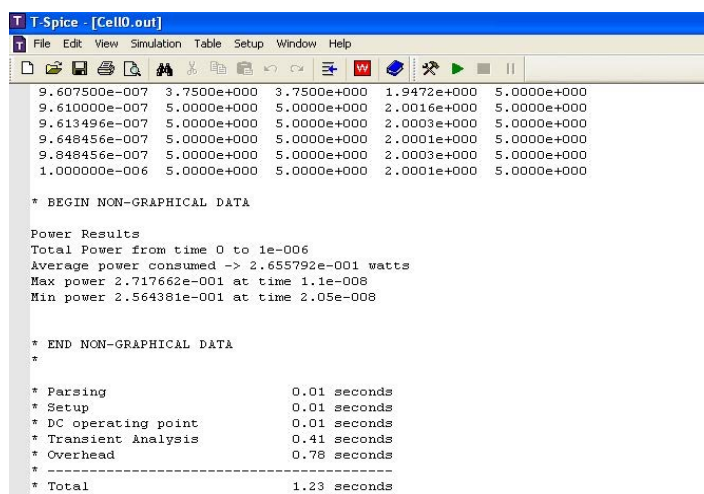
T-Spice - [Cell0.out]
File Edit View Simulation Table Setup Window Help

9.607500e-007 3.7500e+000 3.7500e+000 1.9472e+000 5.0000e+000
9.610000e-007 5.0000e+000 5.0000e+000 2.0016e+000 5.0000e+000
9.613496e-007 5.0000e+000 5.0000e+000 2.0003e+000 5.0000e+000
9.648456e-007 5.0000e+000 5.0000e+000 2.0001e+000 5.0000e+000
9.848456e-007 5.0000e+000 5.0000e+000 2.0003e+000 5.0000e+000
1.000000e-006 5.0000e+000 5.0000e+000 2.0001e+000 5.0000e+000

* BEGIN NON-GRAPHICAL DATA

Power Results
Total Power from time 0 to 1e-006
Average power consumed -> 2.655792e-001 watts
Max power 2.717662e-001 at time 1.1e-008
Min power 2.564381e-001 at time 2.05e-008

* END NON-GRAPHICAL DATA
*

* Parsing 0.01 seconds
* Setup 0.01 seconds
* DC operating point 0.01 seconds
* Transient Analysis 0.41 seconds
* Overhead 0.78 seconds
* -----------------------------------------
* Total 1.23 seconds